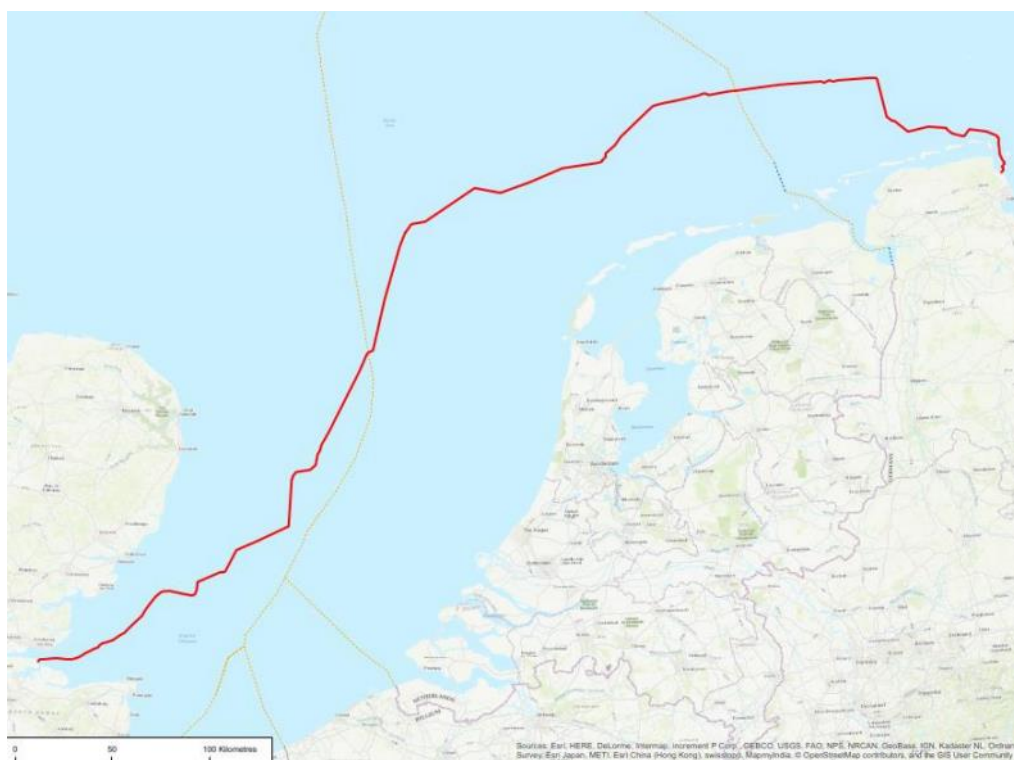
0 50 100 Kilometres

NETHERLANDS
BELGIUM

Sources: Esri, HERE, DeLorme, Intermap, increment P Corp., GEBCO, USGS, FAO, NPS, NRCAN, GeoBase, IGN, Kadaster NL, Ordnance Survey, Esri Japan, METI, Esri China (Hong Kong), swisstopo, MapmyIndia, © OpenStreetMap contributors, and the GIS User Community